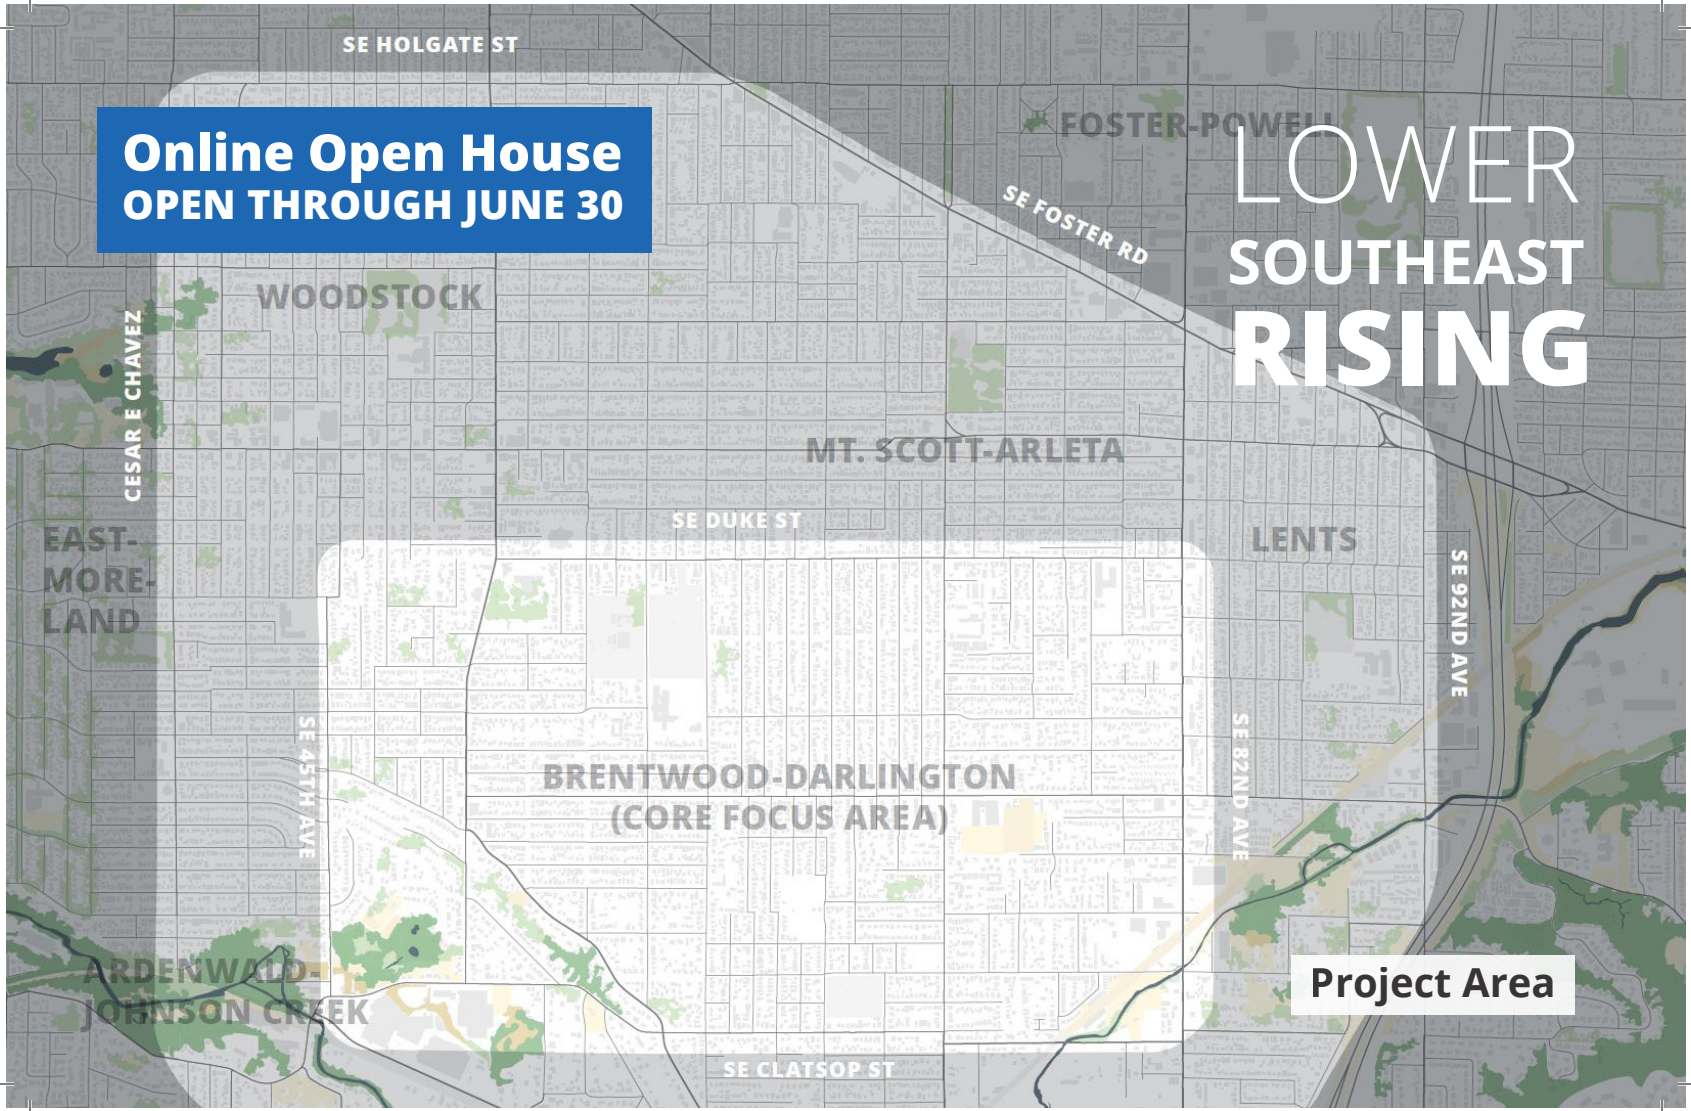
SE HOLGATE ST

Online Open House
OPEN THROUGH JUNE 30

FOSTER-POWELL

LOWER
SOUTHEAST
RISING

SE FOSTER RD

WOODSTOCK

CESAR E CHAVEZ

MT. SCOTT-ARLETA

SE DUKE ST

LENTS

EAST-MORELAND

SE 92ND AVE

SE 45TH AVE

BRENTWOOD-DARLINGTON
(CORE FOCUS AREA)

SE 82ND AVE

ARDENWALD-JOHNSON CREEK

Project Area

SE CLATSOP ST